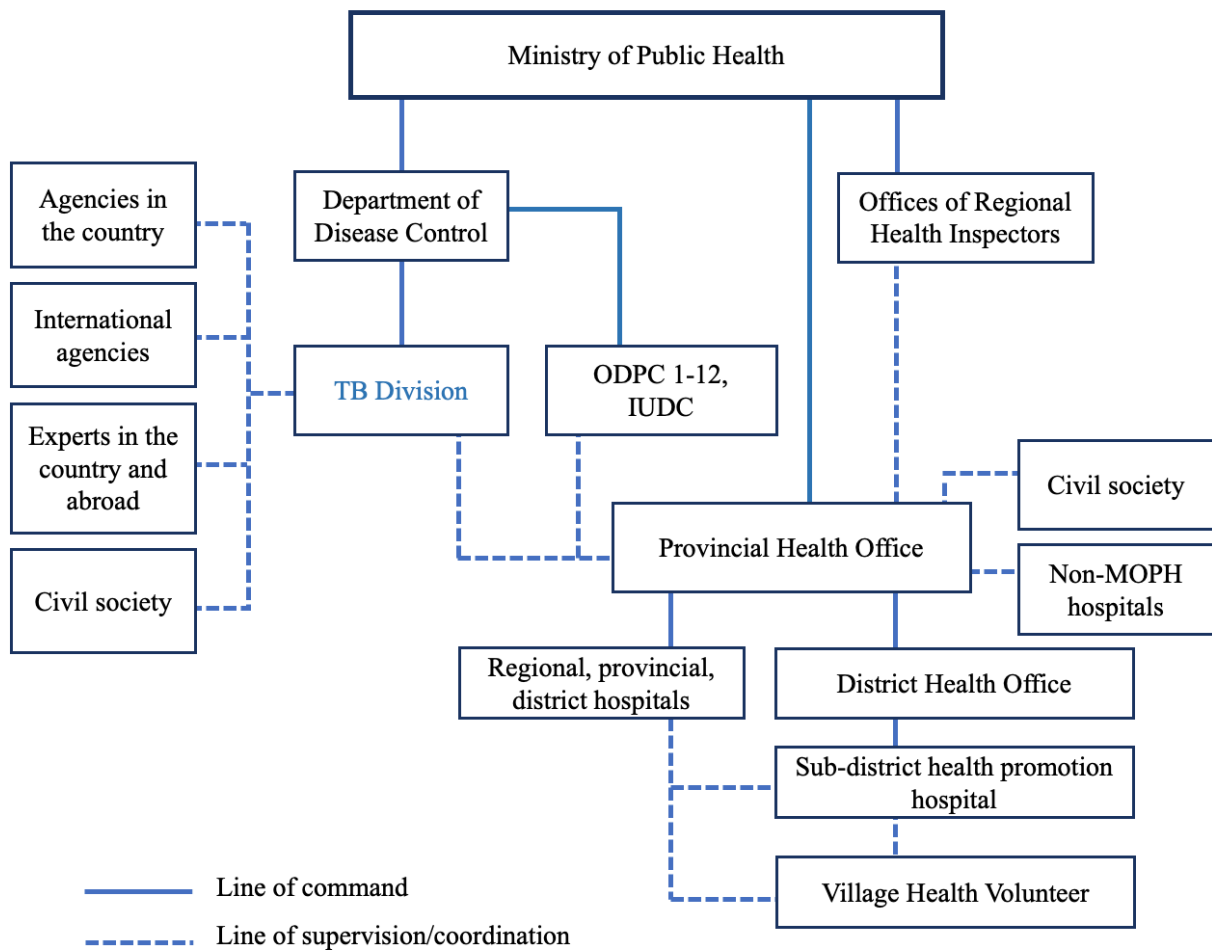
Ministry of Public Health

Agencies in the country

International agencies

Experts in the country and abroad

Civil society

Department of Disease Control

TB Division

ODPC 1-12, IUDC

Offices of Regional Health Inspectors

Civil society

Provincial Health Office

Non-MOPH hospitals

Regional, provincial, district hospitals

District Health Office

Sub-district health promotion hospital

Village Health Volunteer

Line of command

Line of supervision/coordination